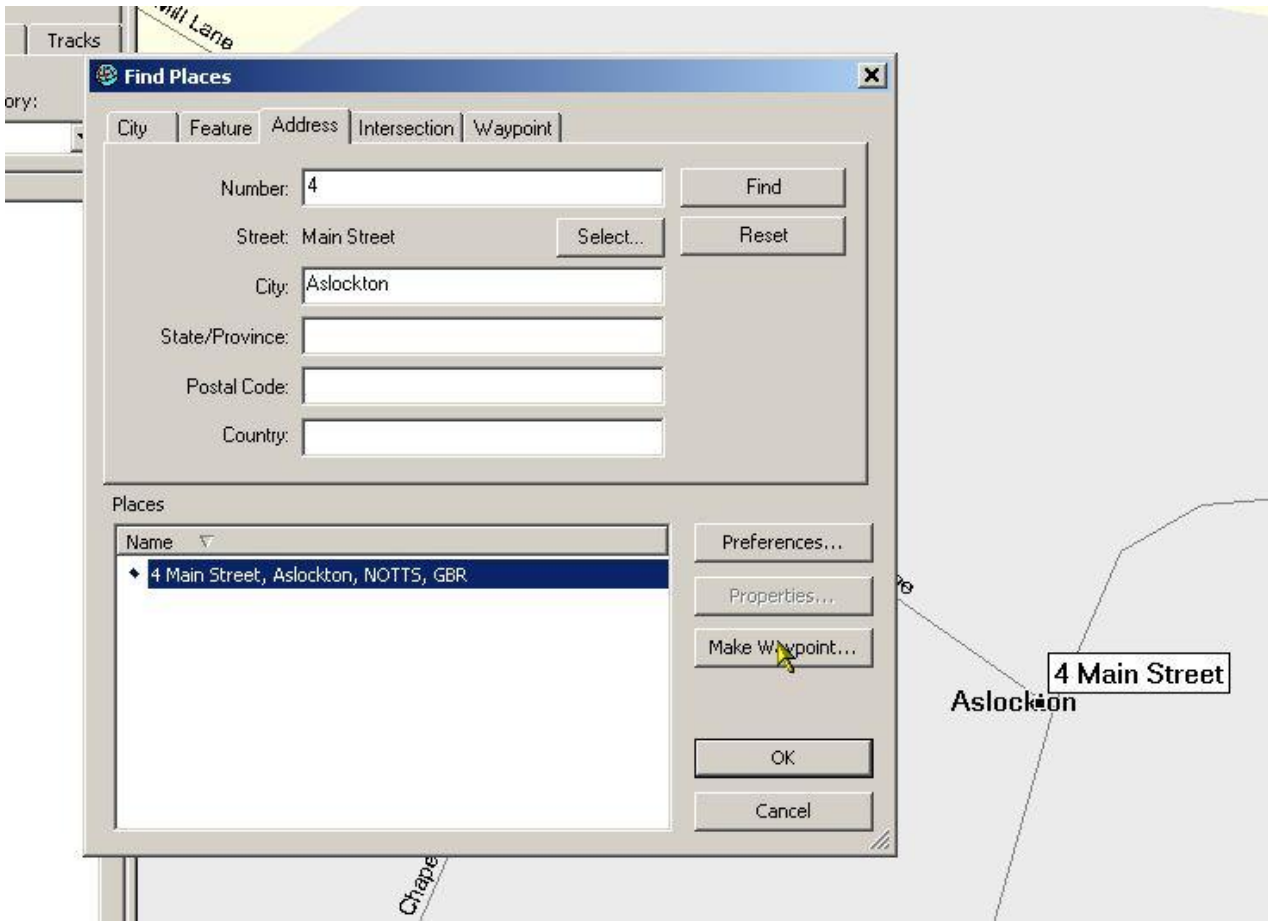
Tracks

ory:

Mill Lane

Find Places

City | Feature | Address | Intersection | Waypoint

Number: 4

Find

Street: Main Street

Select...

Reset

City: Aslockton

State/Province:

Postal Code:

Country:

Places

Name

4 Main Street, Aslockton, NOTTS, GBR

Preferences...

Properties...

Make Waypoint...

OK

Cancel

4 Main Street

Aslockton

Chape